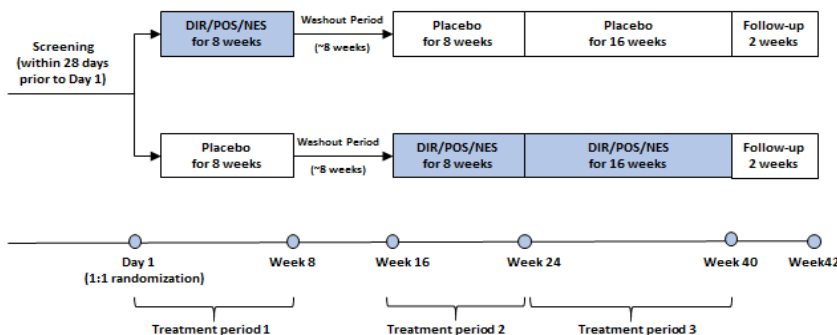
Screening (within 28 days prior to Day 1)

DIR/POS/NES for 8 weeks

Washout Period

(~8 weeks)

Placebo for 8 weeks

Placebo for 16 weeks

Follow-up 2 weeks

Placebo for 8 weeks

Washout Period

(~8 weeks)

DIR/POS/NES for 8 weeks

DIR/POS/NES for 16 weeks

Follow-up 2 weeks

Day 1 (1:1 randomization)

Week 8

Week 16

Week 24

Week 40

Week42

Treatment period 1

Treatment period 2

Treatment period 3